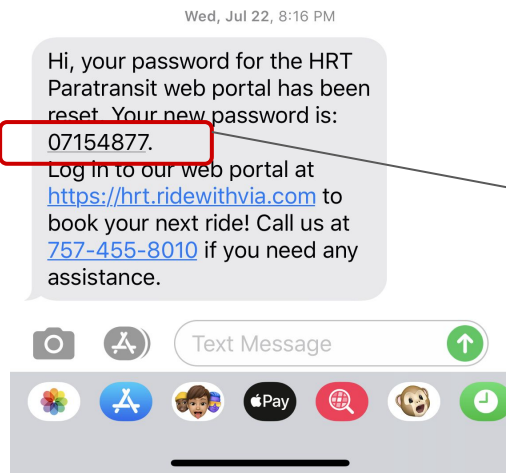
Wed, Jul 22, 8:16 PM

Hi, your password for the HRT Paratransit web portal has been reset. Your new password is: 07154877.
Log in to our web portal at https://hrt.ridewithvia.com to book your next ride! Call us at 757-455-8010 if you need any assistance.

Text Message

Pay